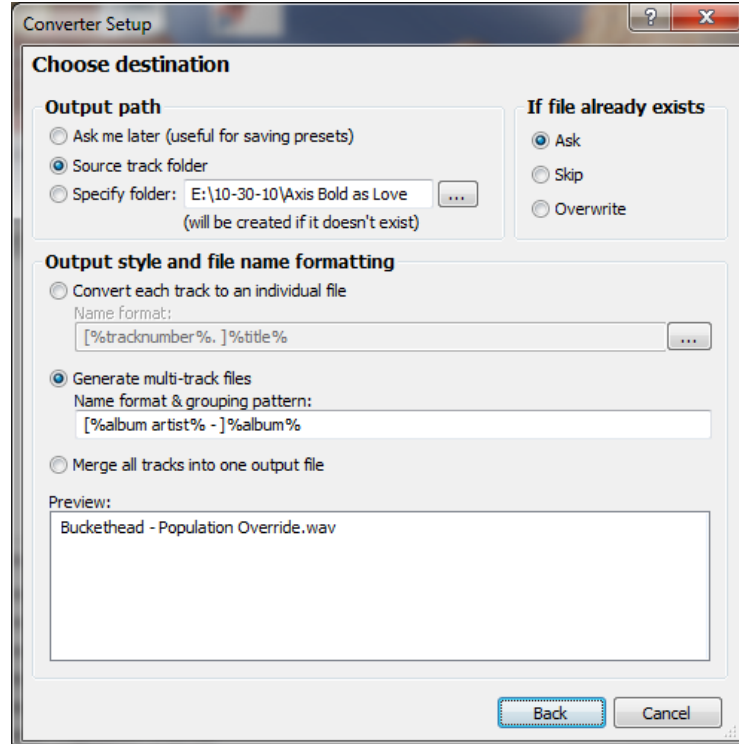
Converter Setup

?

X

Choose destination

Output path

Ask me later (useful for saving presets)

Source track folder

Specify folder: E:\10-30-10\Axis Bold as Love ...

(will be created if it doesn't exist)

If file already exists

Ask

Skip

Overwrite

Output style and file name formatting

Convert each track to an individual file

Name format:

[%tracknumber%. ]%title% ...

Generate multi-track files

Name format & grouping pattern:

[%album artist% - ]%album%

Merge all tracks into one output file

Preview:

Buckethead - Population Override.wav

Back

Cancel